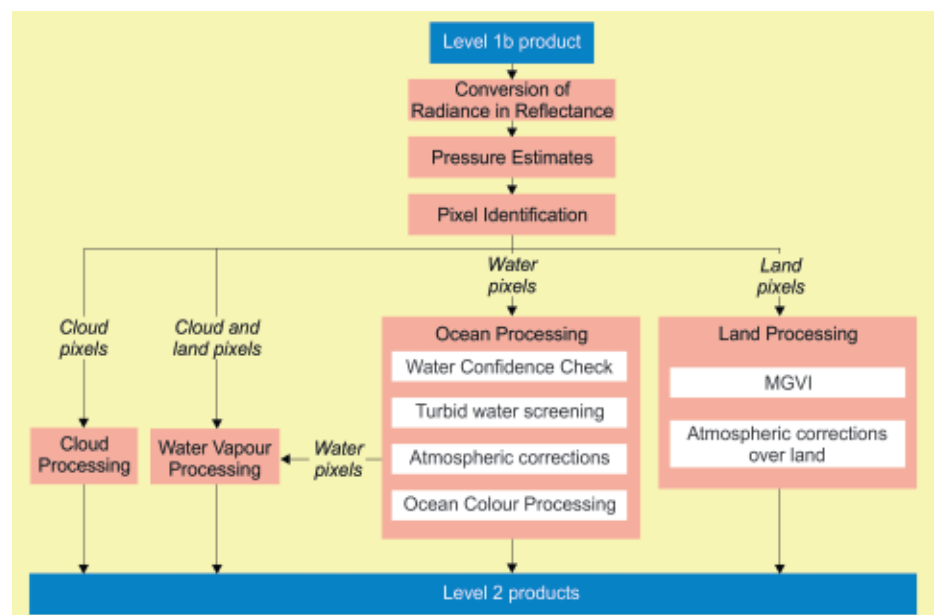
Level 1b product

Conversion of Radiance in Reflectance

Pressure Estimates

Pixel Identification

Cloud pixels

Cloud and land pixels

Water pixels

Land pixels

Ocean Processing

Water Confidence Check

Turbid water screening

Atmospheric corrections

Ocean Colour Processing

Land Processing

MGVI

Atmospheric corrections over land

Cloud Processing

Water Vapour Processing

Water pixels

Level 2 products